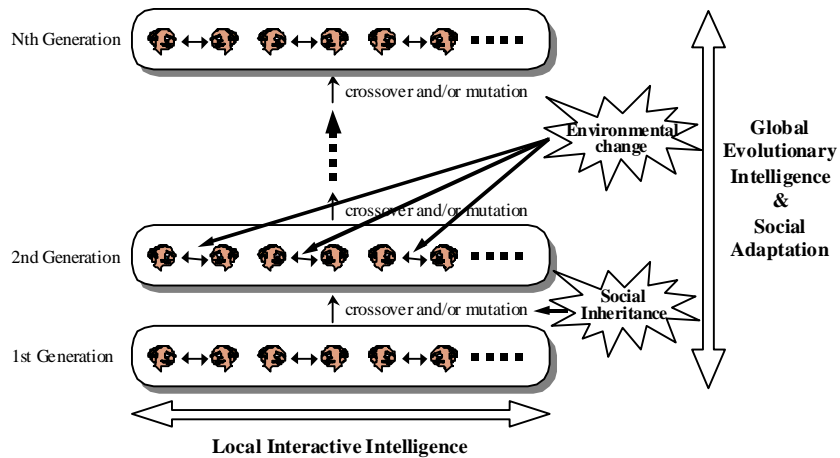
Nth Generation

crossover and/or mutation

Environmental change

Global Evolutionary Intelligence & Social Adaptation

crossover and/or mutation

2nd Generation

crossover and/or mutation

Social Inheritance

1st Generation

Local Interactive Intelligence